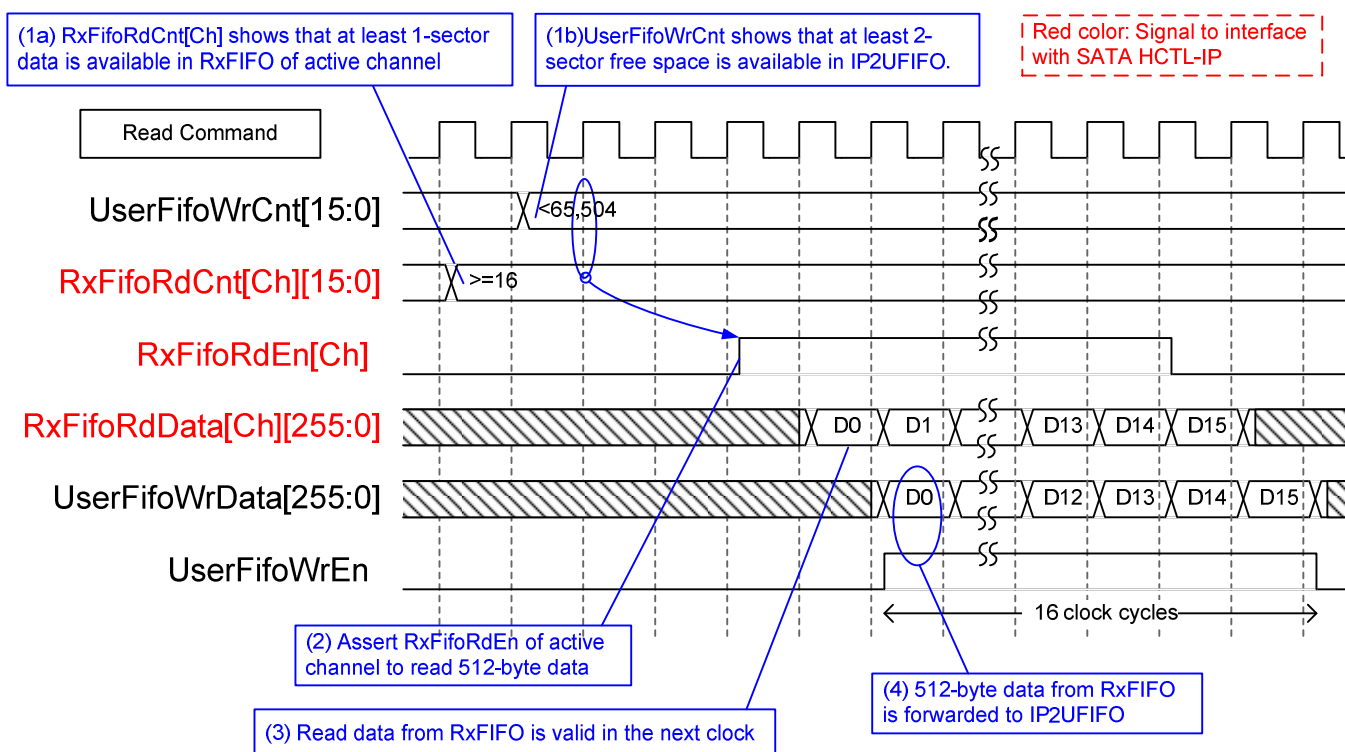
(1a) RxFifoRdCnt[Ch] shows that at least 1-sector data is available in RxFIFO of active channel

(1b)UserFifoWrCnt shows that at least 2-sector free space is available in IP2UFIFO.

Red color: Signal to interface with SATA HCTL-IP

Read Command

UserFifoWrCnt[15:0]

<65,504

RxFifoRdCnt[Ch][15:0]

>=16

RxFifoRdEn[Ch]

RxFifoRdData[Ch][255:0]

D0 D1 D13 D14 D15

UserFifoWrData[255:0]

D0 D12 D13 D14 D15

UserFifoWrEn

16 clock cycles

(2) Assert RxFifoRdEn of active channel to read 512-byte data

(3) Read data from RxFIFO is valid in the next clock

(4) 512-byte data from RxFIFO is forwarded to IP2UFIFO